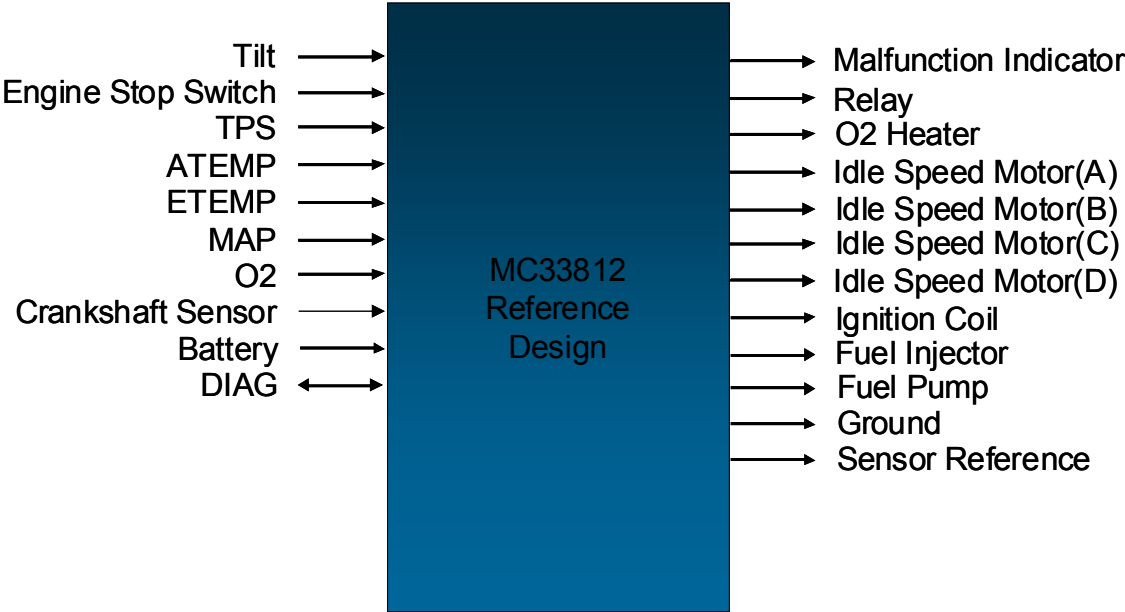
Tilt
Engine Stop Switch
TPS
ATEMP
ETEMP
MAP
O2
Crankshaft Sensor
Battery
DIAG

MC33812
Reference
Design

Malfunction Indicator
Relay
O2 Heater
Idle Speed Motor(A)
Idle Speed Motor(B)
Idle Speed Motor(C)
Idle Speed Motor(D)
Ignition Coil
Fuel Injector
Fuel Pump
Ground
Sensor Reference